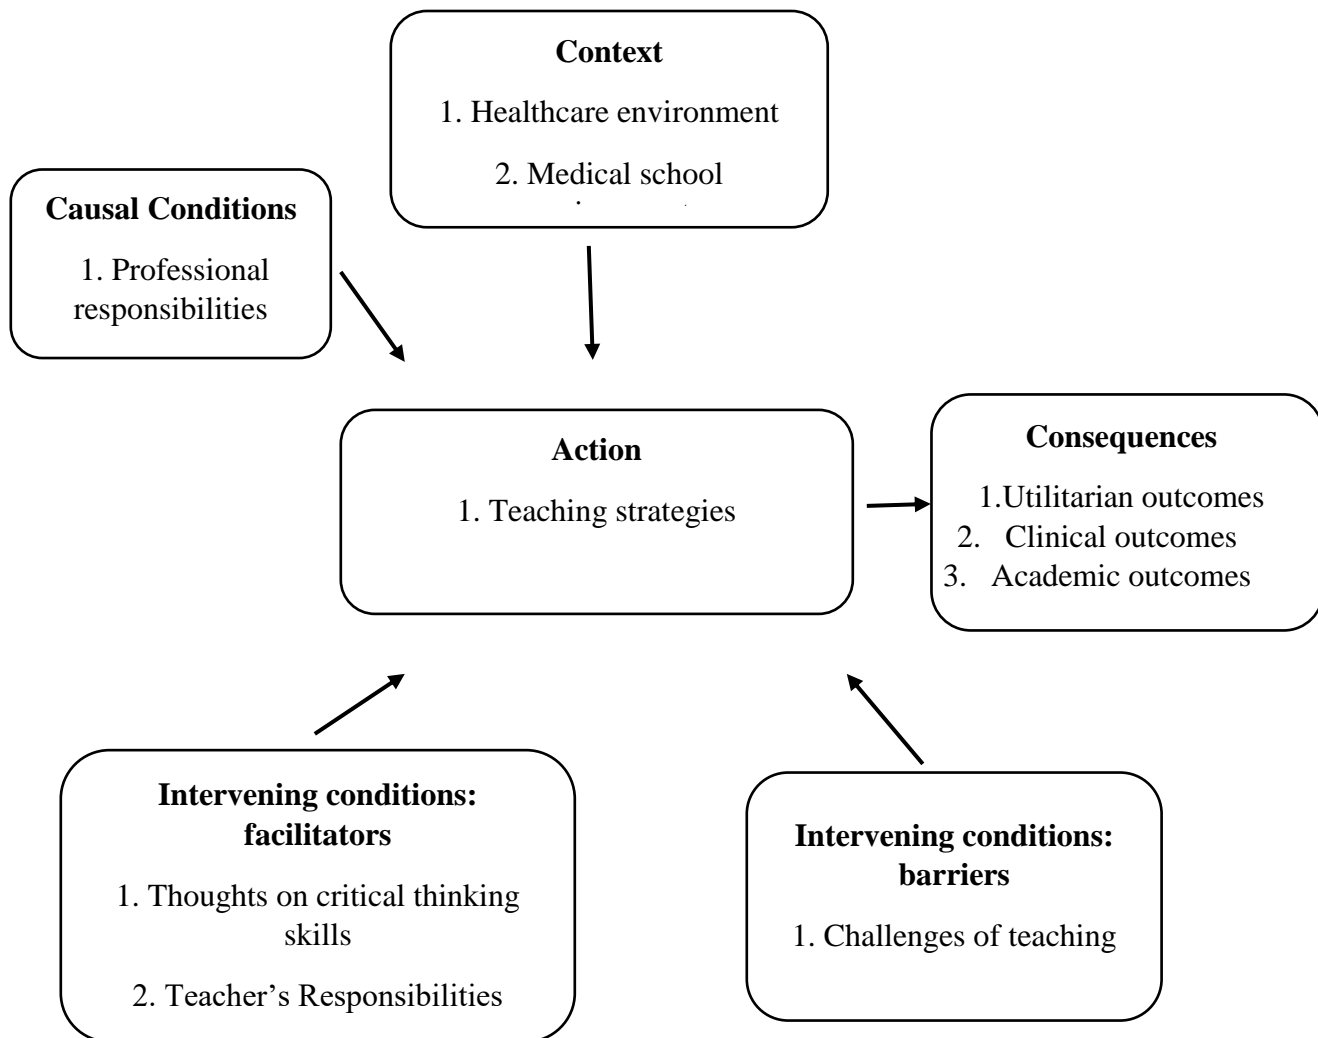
Context

1. Healthcare environment

2. Medical school

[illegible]

Causal Conditions

1. Professional responsibilities

Action

1. Teaching strategies

Consequences

1.Utilitarian outcomes
2. Clinical outcomes
3. Academic outcomes

Intervening conditions: facilitators

1. Thoughts on critical thinking skills

2. Teacher’s Responsibilities

Intervening conditions: barriers

1. Challenges of teaching